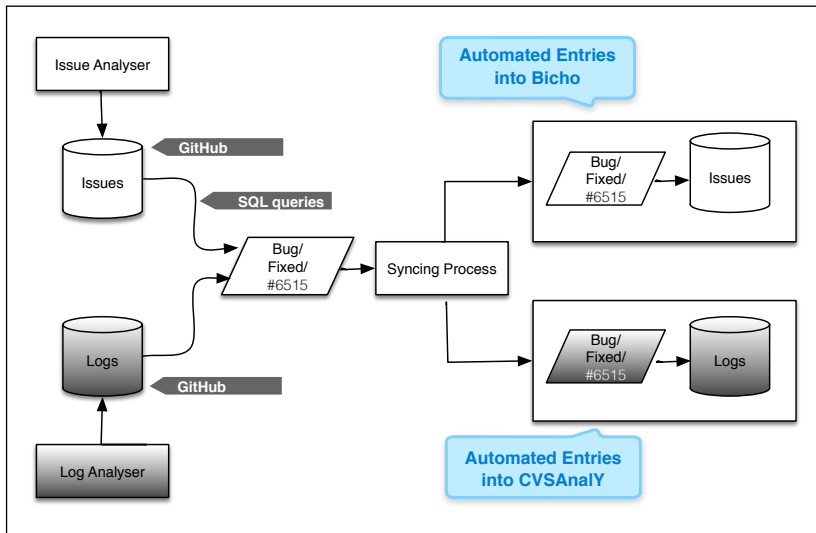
Issue Analyser

Automated Entries into Bicho

GitHub

Issues

SQL queries

Bug/ Fixed/ #6515

Syncing Process

Bug/ Fixed/ #6515

Issues

Logs

GitHub

Bug/ Fixed/ #6515

Logs

Log Analyser

Automated Entries into CVSAnalY